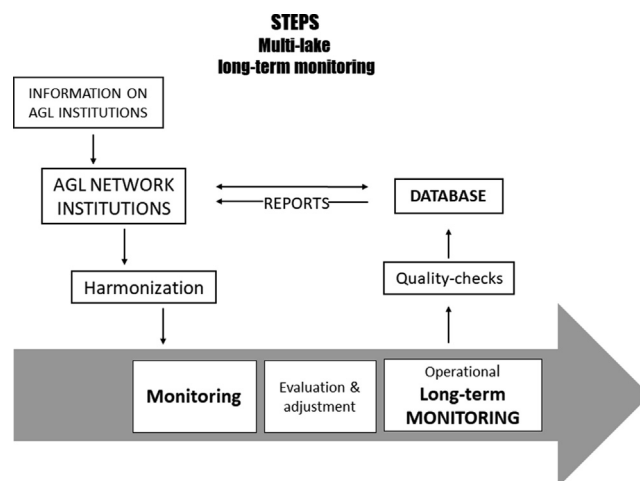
STEPS
Multi-lake
long-term monitoring

INFORMATION ON AGL INSTITUTIONS

AGL NETWORK INSTITUTIONS

REPORTS

DATABASE

Harmonization

Quality-checks

Monitoring

Evaluation & adjustment

Operational
Long-term
MONITORING